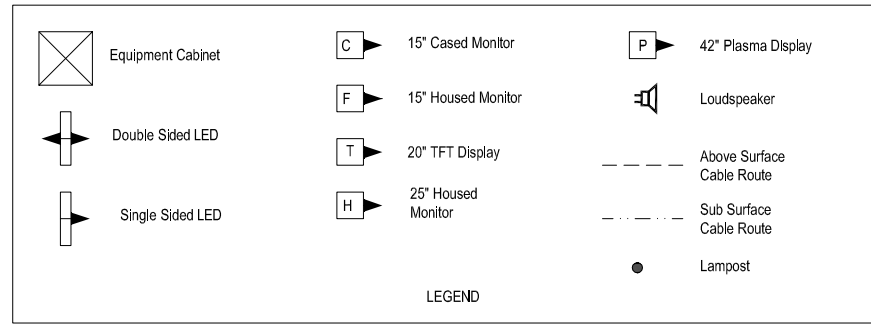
Equipment Cabinet

Double Sided LED

Single Sided LED

C 15" Cased Monitor

F 15" Housed Monitor

T 20" TFT Display

H 25" Housed Monitor

P 42" Plasma Display

Loudspeaker

Above Surface Cable Route

Sub Surface Cable Route

Lampost

LEGEND